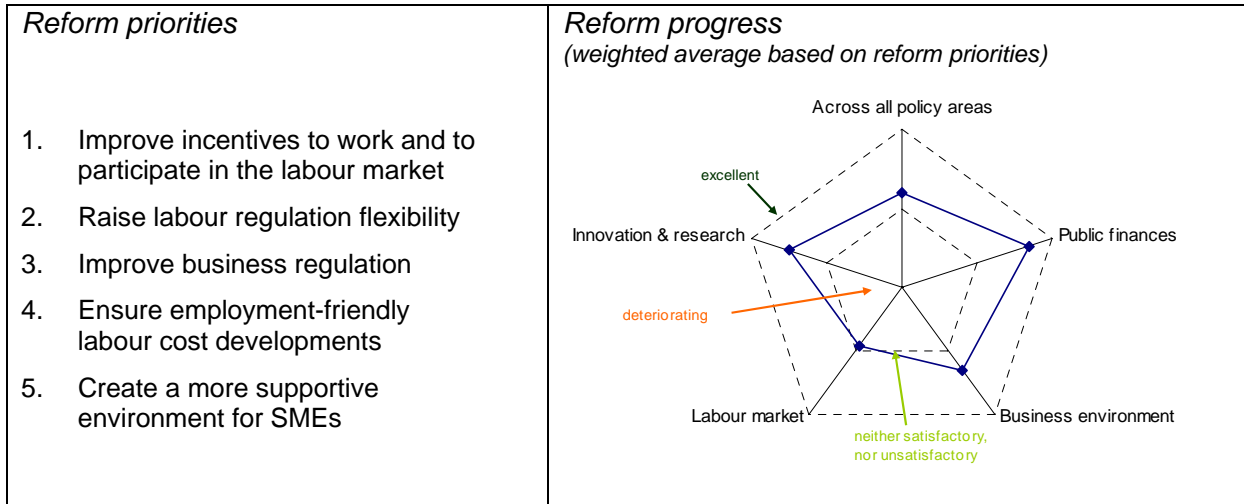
| Reform priorities | Reform progress (weighted average based on reform priorities) |
|---|---|
| 1. Improve incentives to work and to participate in the labour market<br>2. Raise labour regulation flexibility<br>3. Improve business regulation<br>4. Ensure employment-friendly labour cost developments<br>5. Create a more supportive environment for SMEs | Across all policy areas<br>excellent<br>Innovation & research<br>Public finances<br>deteriorating<br>Labour market<br>Business environment<br>neither satisfactory, nor unsatisfactory |